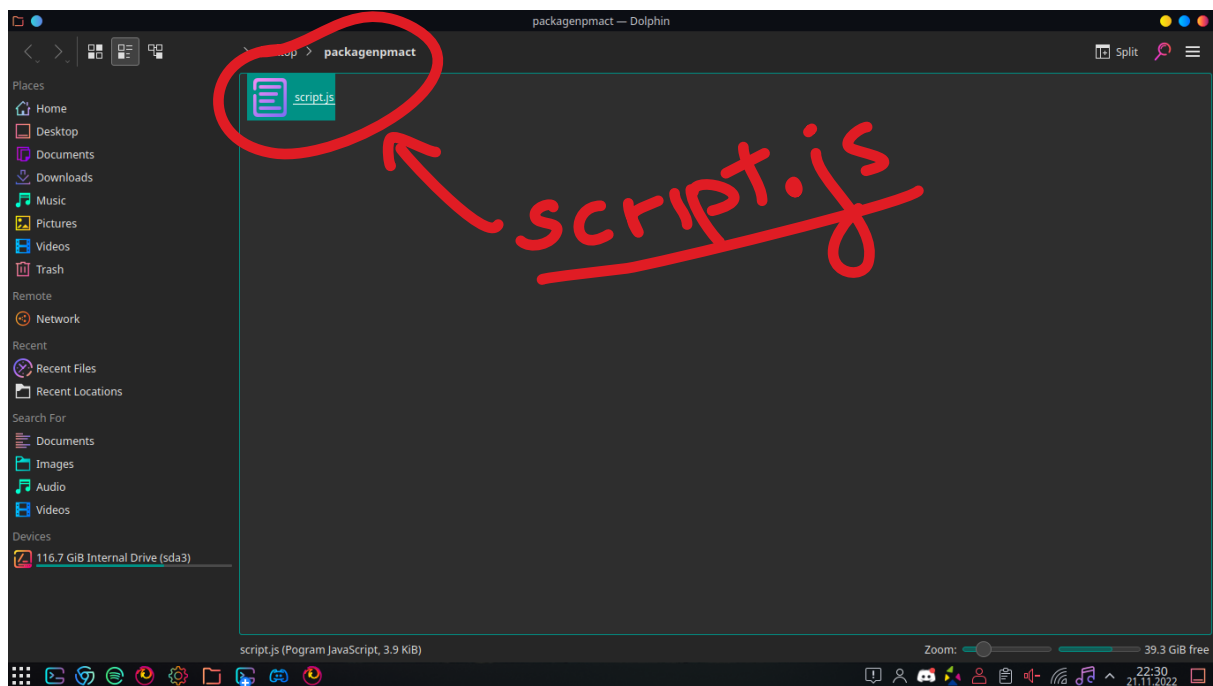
packagenpmact — Dolphin

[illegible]top > packagenpmact

Split

Places
Home
Desktop
Documents
Downloads
Music
Pictures
Videos
Trash
Remote
Network
Recent
Recent Files
Recent Locations
Search For
Documents
Images
Audio
Videos
Devices
116.7 GiB Internal Drive (sda3)

script.js

script.js

script.js (Pogram JavaScript, 3.9 KiB)

Zoom:

39.3 GiB free

22:30
21.11.2022